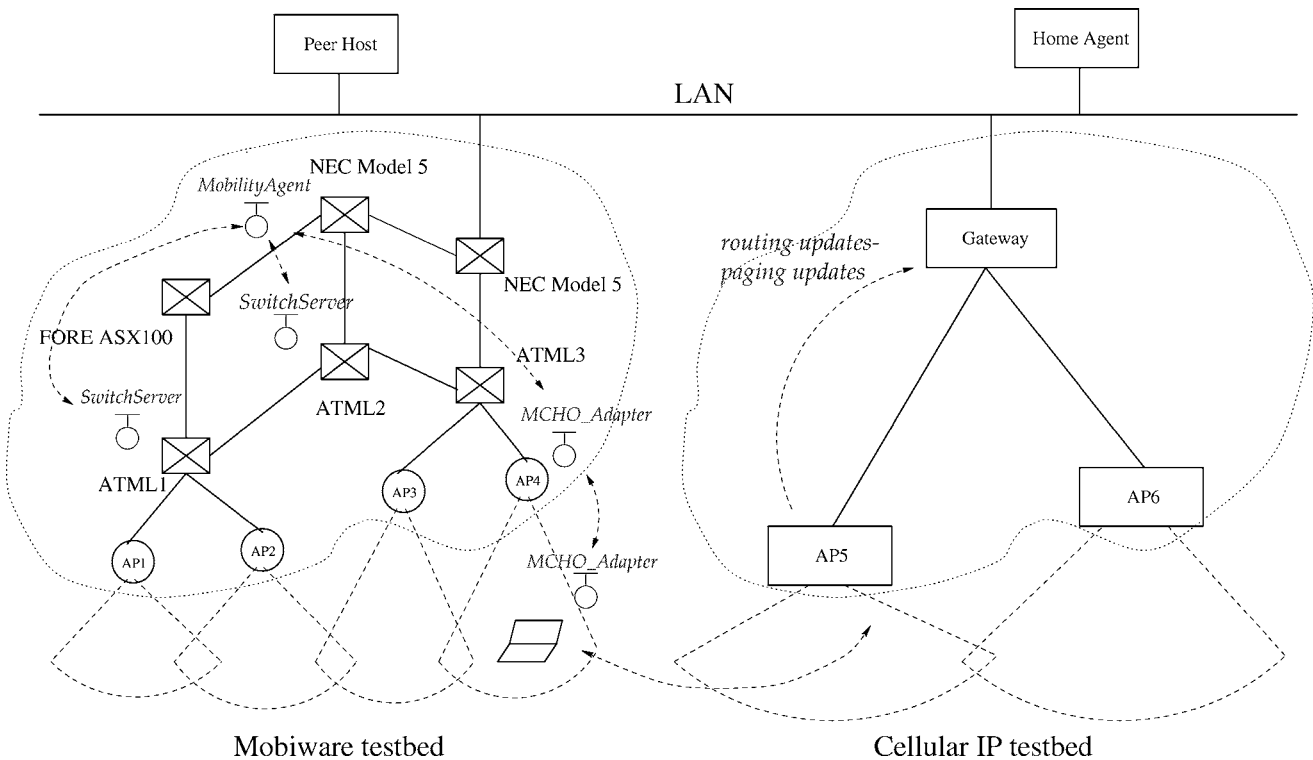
Peer Host

Home Agent

LAN

NEC Model 5

MobilityAgent

NEC Model 5

SwitchServer

FORE ASX100

ATML3

SwitchServer

ATML2

MCHO_Adapter

ATML1

AP3

AP4

AP1

AP2

MCHO_Adapter

routing updates-
paging updates

Gateway

AP5

AP6

Mobiware testbed

Cellular IP testbed